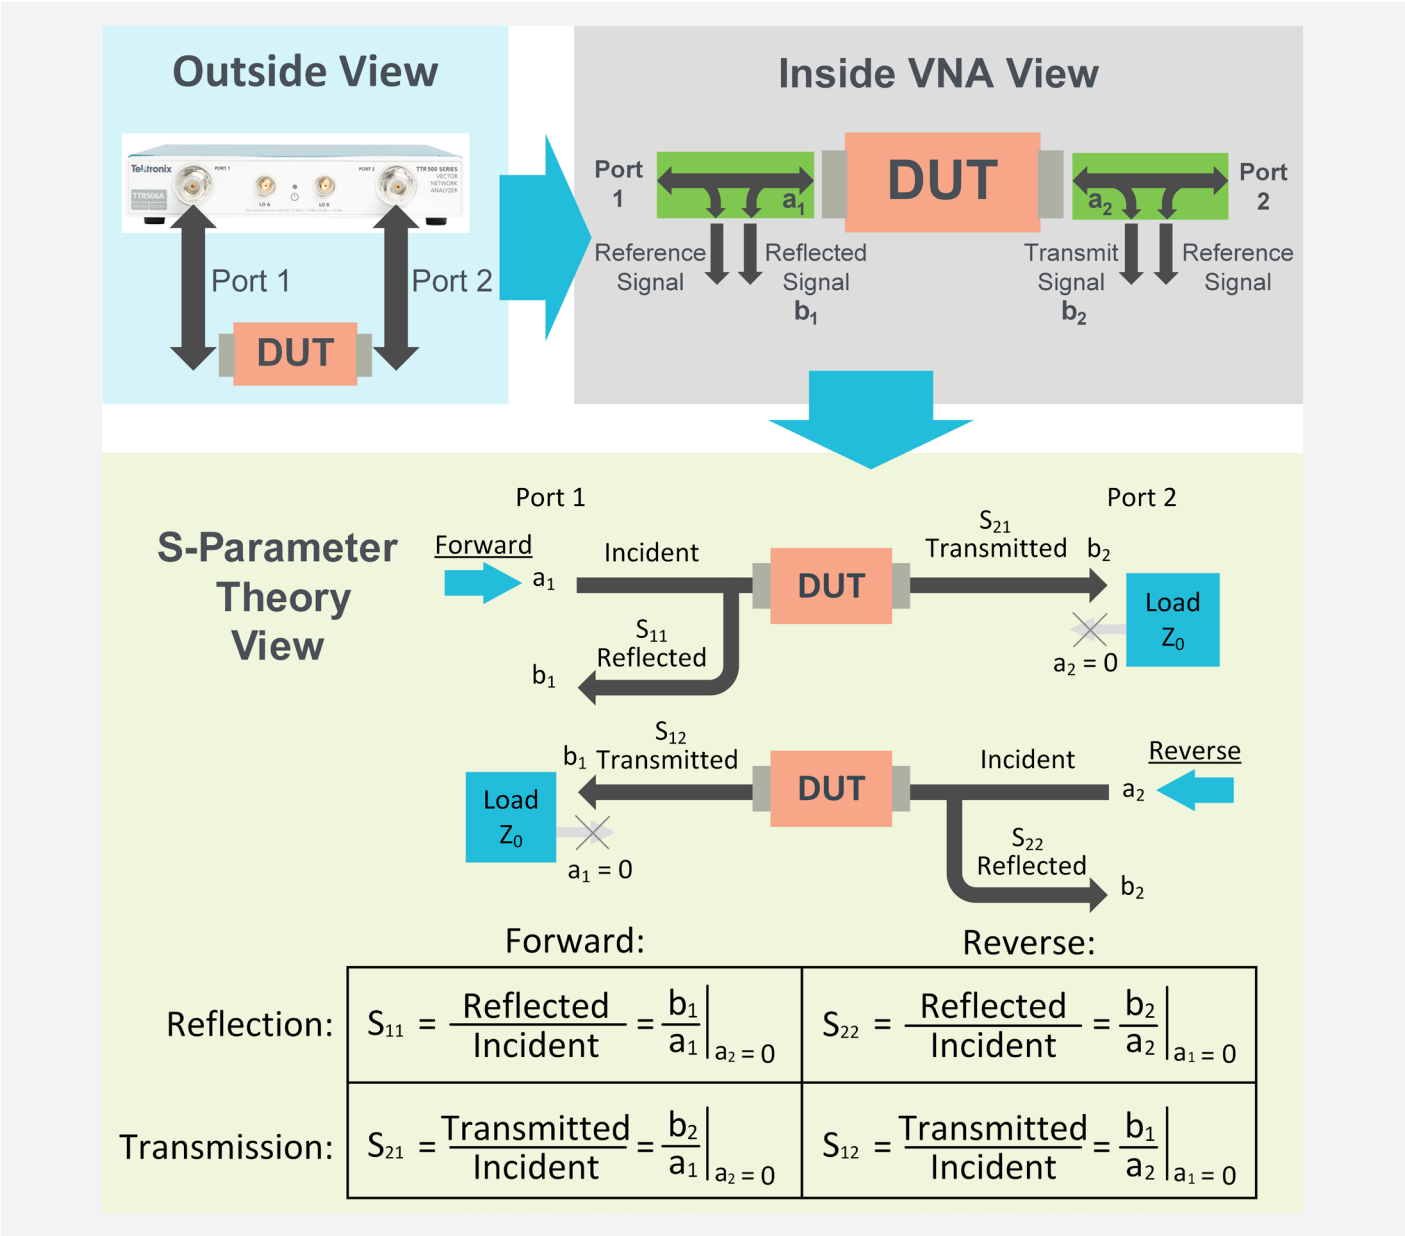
Outside View

Tektronix PORT 1 PORT 2 TTR500 SERIES VECTOR NETWORK ANALYZER TTR506A LO A LO B

Port 1

Port 2

DUT

Inside VNA View

Port 1

DUT

Port 2

$a_1$

$a_2$

Reference Signal

Reflected Signal $b_1$

Transmit Signal $b_2$

Reference Signal

S-Parameter Theory View

Port 1

Port 2

Forward

$a_1$

Incident

DUT

$S_{21}$ Transmitted

$b_2$

Load $Z_0$

$S_{11}$ Reflected

$b_1$

$a_2 = 0$

$S_{12}$

$b_1$ Transmitted

DUT

Incident

Reverse

$a_2$

Load $Z_0$

$a_1 = 0$

$S_{22}$ Reflected

$b_2$

Forward:

Reverse:

| | Forward | Reverse |
|---|---|---|
| Reflection: | $S_{11} = \frac{Reflected}{Incident} = \frac{b_1}{a_1}\Big|_{a_2=0}$ | $S_{22} = \frac{Reflected}{Incident} = \frac{b_2}{a_2}\Big|_{a_1=0}$ |
| Transmission: | $S_{21} = \frac{Transmitted}{Incident} = \frac{b_2}{a_1}\Big|_{a_2=0}$ | $S_{12} = \frac{Transmitted}{Incident} = \frac{b_1}{a_2}\Big|_{a_1=0}$ |